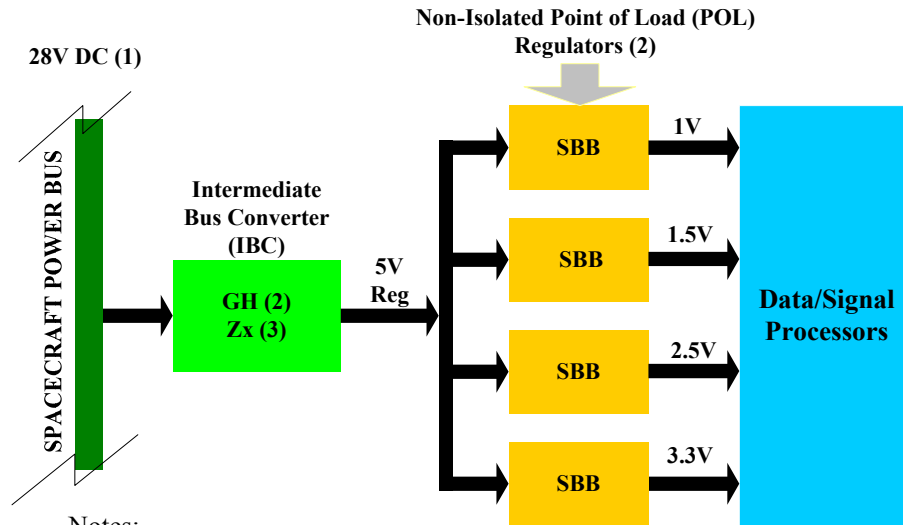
Non-Isolated Point of Load (POL) Regulators (2)

28V DC (1)

SPACECRAFT POWER BUS

Intermediate Bus Converter (IBC)

GH (2)
Zx (3)

5V
Reg

SBB
1V

SBB
1.5V

SBB
2.5V

SBB
3.3V

Data/Signal Processors

Notes: